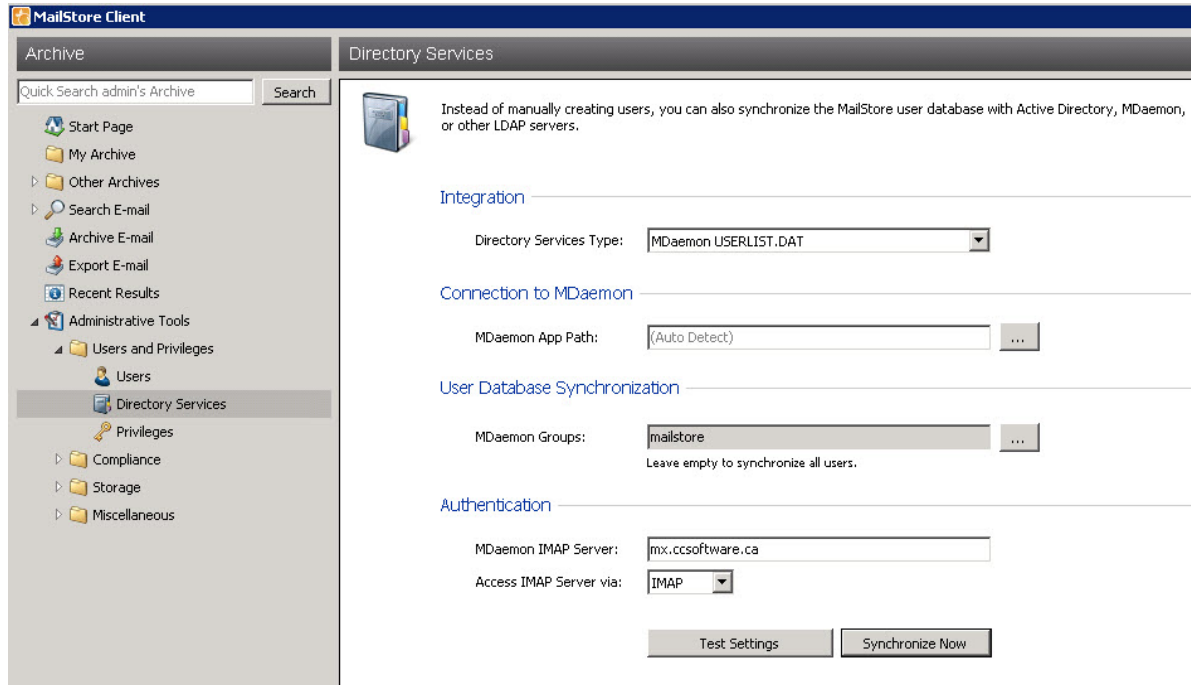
MailStore Client

Archive

Quick Search admin's Archive
Search

Start Page
My Archive
Other Archives
Search E-mail
Archive E-mail
Export E-mail
Recent Results
Administrative Tools
Users and Privileges
Users
Directory Services
Privileges
Compliance
Storage
Miscellaneous

Directory Services

Instead of manually creating users, you can also synchronize the MailStore user database with Active Directory, MDaemon, or other LDAP servers.

Integration

Directory Services Type: MDaemon USERLIST.DAT

Connection to MDaemon

MDaemon App Path: (Auto Detect) ...

User Database Synchronization

MDaemon Groups: mailstore ...
Leave empty to synchronize all users.

Authentication

MDaemon IMAP Server: mx.ccsoftware.ca
Access IMAP Server via: IMAP

Test Settings
Synchronize Now